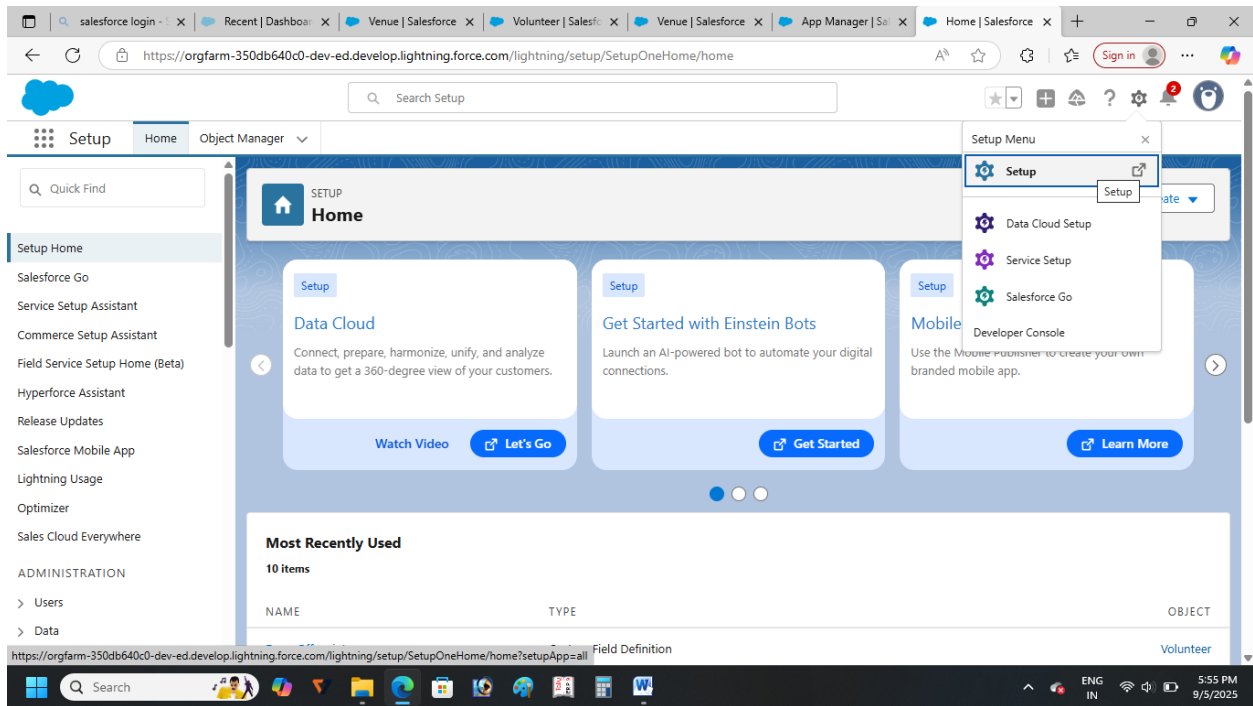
salesforce login - | Recent | Dashboar | Venue | Salesforce | Volunteer | Salesfo | Venue | Salesforce | App Manager | Sa | Home | Salesforce

https://orgfarm-350db640c0-dev-ed.develop.lightning.force.com/lightning/setup/SetupOneHome/home

Sign in

Search Setup

2

Setup Home Object Manager

Quick Find

Setup Home
Salesforce Go
Service Setup Assistant
Commerce Setup Assistant
Field Service Setup Home (Beta)
Hyperforce Assistant
Release Updates
Salesforce Mobile App
Lightning Usage
Optimizer
Sales Cloud Everywhere
ADMINISTRATION
Users
Data

SETUP
Home

ate

Setup Menu
Setup
Setup
Data Cloud Setup
Service Setup
Salesforce Go
Developer Console

Setup
Data Cloud
Connect, prepare, harmonize, unify, and analyze data to get a 360-degree view of your customers.
Watch Video
Let's Go

Setup
Get Started with Einstein Bots
Launch an AI-powered bot to automate your digital connections.
Get Started

Setup
Mobile
Use the Mobile Publisher to create your own branded mobile app.
Learn More

Most Recently Used
10 items

| NAME | TYPE | OBJECT |
|---|---|---|
| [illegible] | Field Definition | Volunteer |

https://orgfarm-350db640c0-dev-ed.develop.lightning.force.com/lightning/setup/SetupOneHome/home?setupApp=all

Search

ENG IN
5:55 PM
9/5/2025